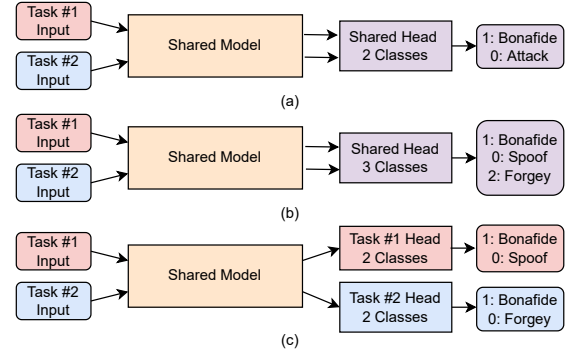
Task #1 Input

Task #2 Input

Shared Model

Shared Head 2 Classes

1: Bonafide
0: Attack

(a)

Task #1 Input

Task #2 Input

Shared Model

Shared Head 3 Classes

1: Bonafide
0: Spoof
2: Forgey

(b)

Task #1 Input

Task #2 Input

Shared Model

Task #1 Head 2 Classes

1: Bonafide
0: Spoof

Task #2 Head 2 Classes

1: Bonafide
0: Forgey

(c)